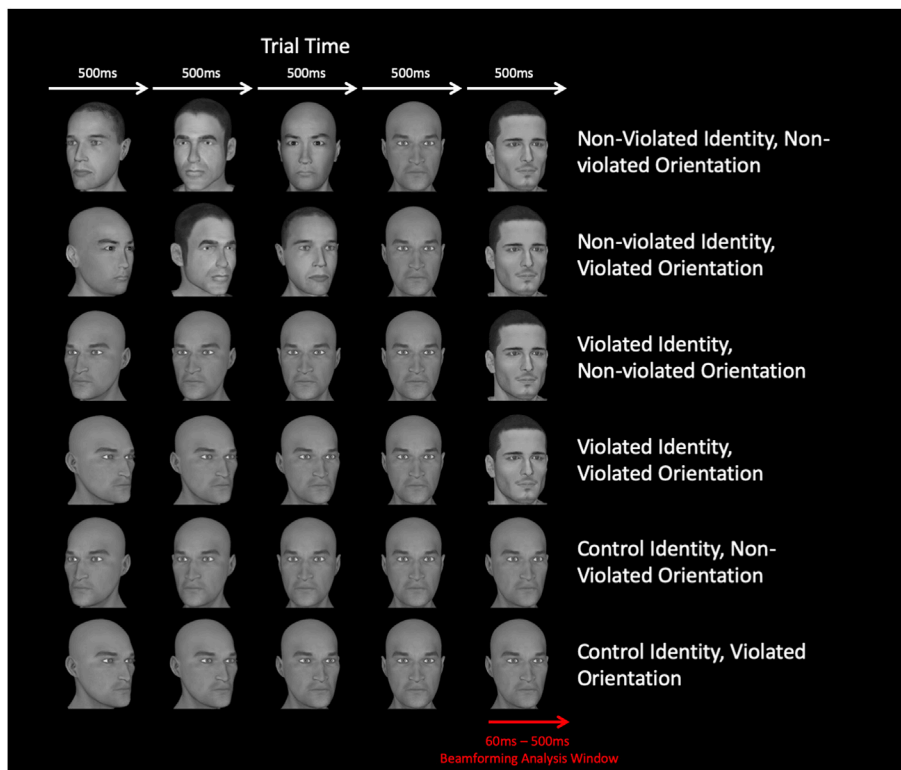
Trial Time

500ms 500ms 500ms 500ms 500ms

Non-Violated Identity, Non-violated Orientation

Non-violated Identity, Violated Orientation

Violated Identity, Non-violated Orientation

Violated Identity, Violated Orientation

Control Identity, Non-Violated Orientation

Control Identity, Violated Orientation

60ms – 500ms
Beamforming Analysis Window